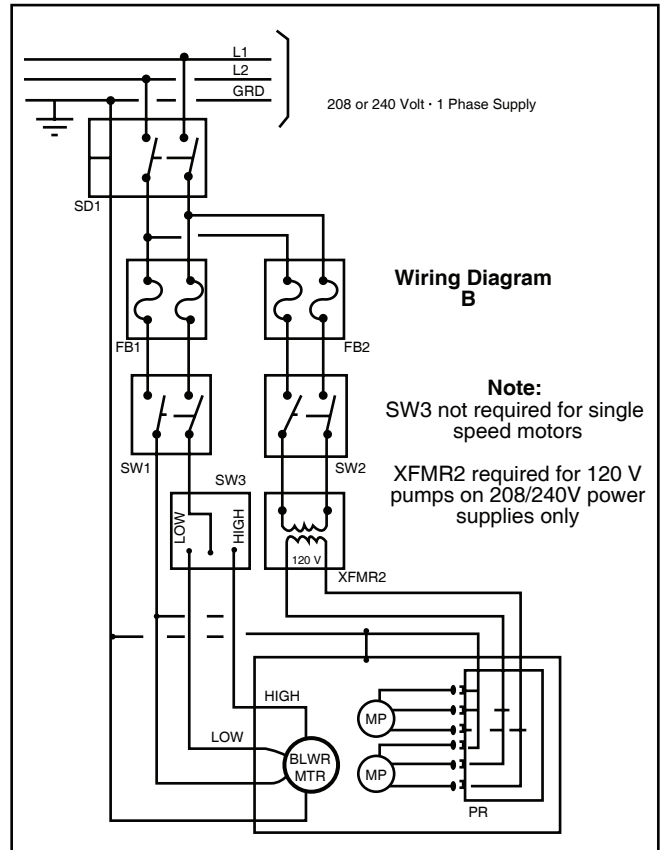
L1
L2
GRD

208 or 240 Volt · 1 Phase Supply

SD1

Wiring Diagram
B

FB1
FB2

Note:
SW3 not required for single speed motors

XFMR2 required for 120 V pumps on 208/240V power supplies only

SW1
SW2
SW3
LOW
HIGH
120 V
XFMR2

HIGH
LOW
BLWR
MTR
MP
MP
PR